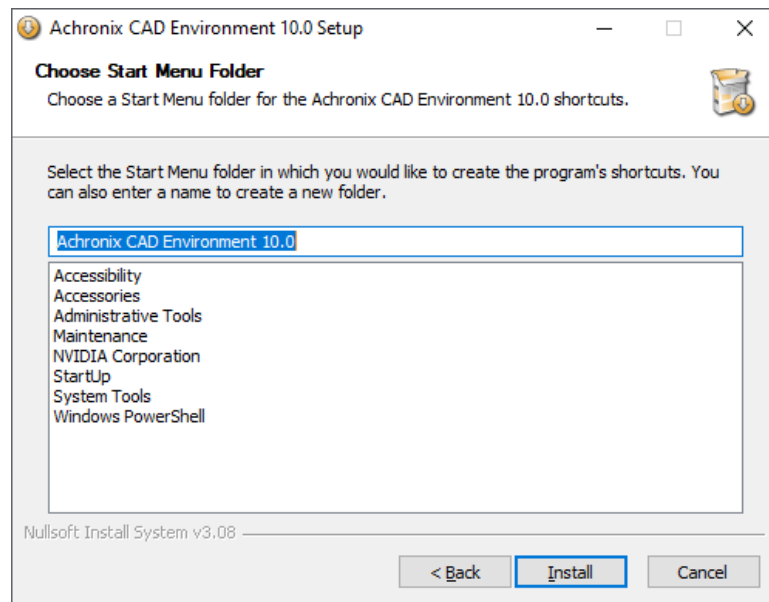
Achronix CAD Environment 10.0 Setup

Choose Start Menu Folder
Choose a Start Menu folder for the Achronix CAD Environment 10.0 shortcuts.

Select the Start Menu folder in which you would like to create the program's shortcuts. You can also enter a name to create a new folder.

Achronix CAD Environment 10.0

Accessibility
Accessories
Administrative Tools
Maintenance
NVIDIA Corporation
StartUp
System Tools
Windows PowerShell

Nullsoft Install System v3.08

< Back
Install
Cancel